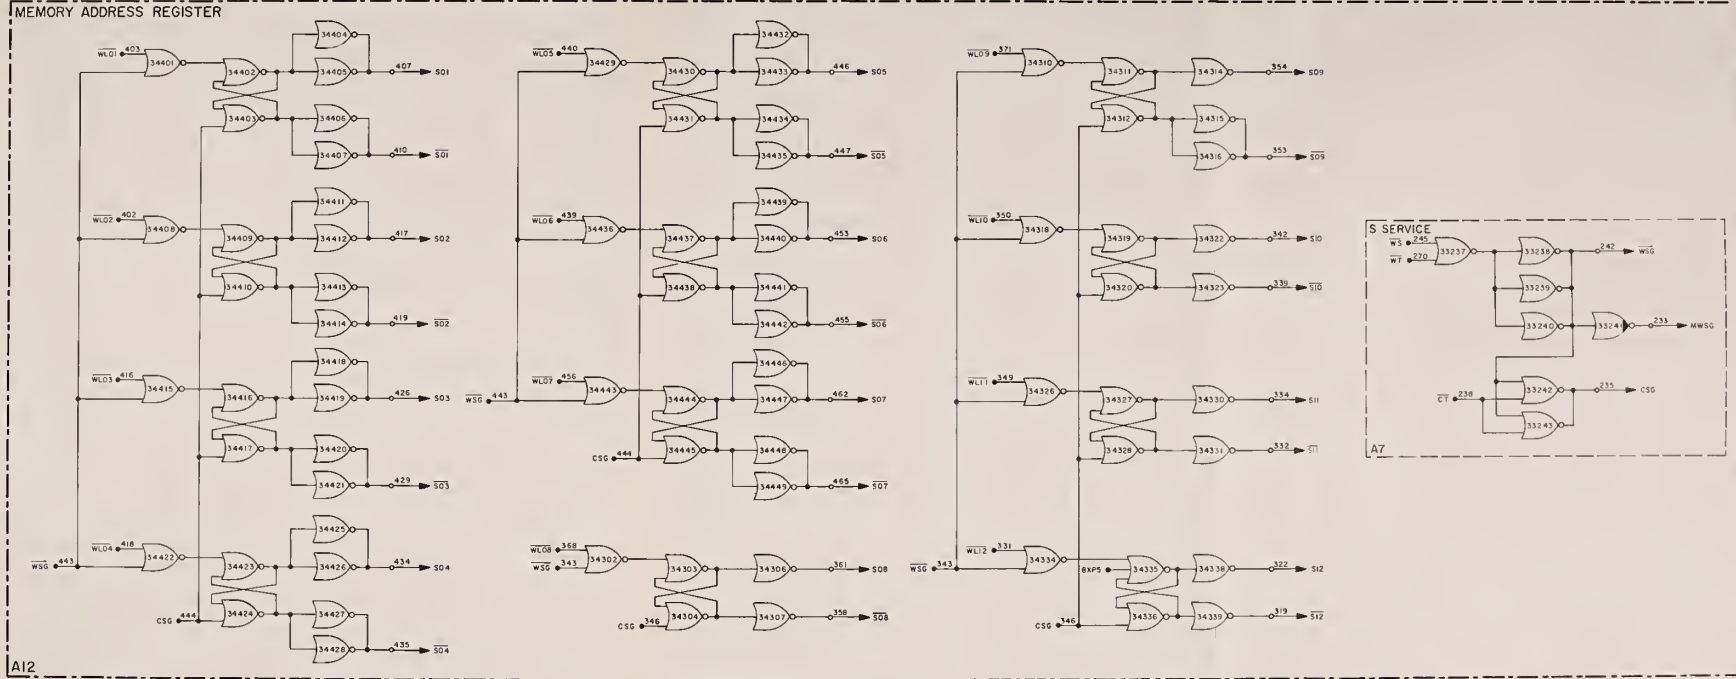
MEMORY ADDRESS REGISTER

$\overline{WL01}$ 403 34401 34402 34404 34405 407 S01
34403 34406 34407 410 $\overline{S01}$
$\overline{WL02}$ 402 34408 34409 34411 34412 417 S02
34410 34413 34414 419 $\overline{S02}$
$\overline{WL03}$ 416 34415 34416 34418 34419 426 S03
34417 34420 34421 429 $\overline{S03}$
$\overline{WSG}$ 443 $\overline{WL04}$ 418 34422 34423 34425 34426 434 S04
CSG 444 34424 34427 34428 435 $\overline{S04}$

$\overline{WL05}$ 440 34429 34430 34432 34433 446 S05
34431 34434 34435 447 $\overline{S05}$
$\overline{WL06}$ 439 34436 34437 34439 34440 453 S06
34438 34441 34442 455 $\overline{S06}$
$\overline{WSG}$ 443 $\overline{WL07}$ 456 34443 34444 34446 34447 462 S07
CSG 444 34445 34448 34449 465 $\overline{S07}$
$\overline{WL08}$ 368 $\overline{WSG}$ 343 34302 34303 34306 361 S08
CSG 346 34304 34307 358 $\overline{S08}$

$\overline{WL09}$ 371 34310 34311 34314 354 S09
34312 34315 34316 353 $\overline{S09}$
$\overline{WL10}$ 350 34318 34319 34322 342 S10
34320 34323 339 $\overline{S10}$
$\overline{WL11}$ 349 34326 34327 34330 334 S11
34328 34331 332 $\overline{S11}$
$\overline{WSG}$ 343 $\overline{WL12}$ 331 34334 BXP5 34335 34338 322 S12
CSG 346 34336 34339 319 $\overline{S12}$

S SERVICE
$\overline{WS}$ 245 $\overline{WT}$ 270 33237 33238 242 WSG
33239
33240 33241 233 MWSG
$\overline{CT}$ 238 33242 235 CSG
33243
A7

A12